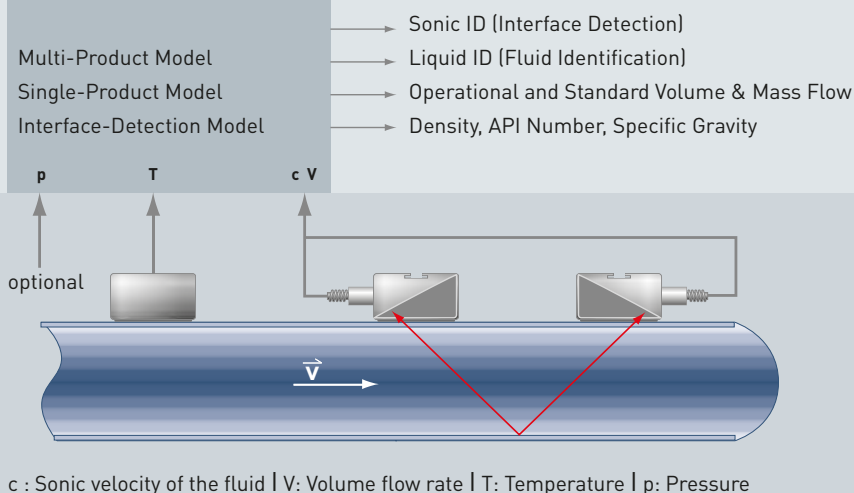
Multi-Product Model
Single-Product Model
Interface-Detection Model

Sonic ID (Interface Detection)
Liquid ID (Fluid Identification)
Operational and Standard Volume & Mass Flow
Density, API Number, Specific Gravity

p
T
c V

optional

$\vec{v}$

c : Sonic velocity of the fluid | V: Volume flow rate | T: Temperature | p: Pressure